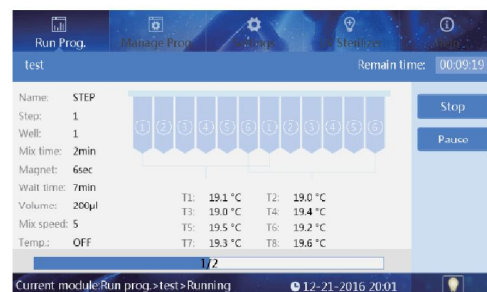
Run Prog.
Manage Prog.
Settings
Sterilizer
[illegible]

test
Remain time: 00:09:19

Name: STEP
Step: 1
Well: 1
Mix time: 2min
Magnet: 6sec
Wait time: 7min
Volume: 200μl
Mix speed: 5
Temp.: OFF

1 2 3 4 5 6 1 2 3 4 5 6

T1: 19.1 °C T2: 19.0 °C
T3: 19.0 °C T4: 19.4 °C
T5: 19.5 °C T6: 19.2 °C
T7: 19.3 °C T8: 19.6 °C

Stop
Pause

1/2

Current module:Run prog.>test>Running
12-21-2016 20:01